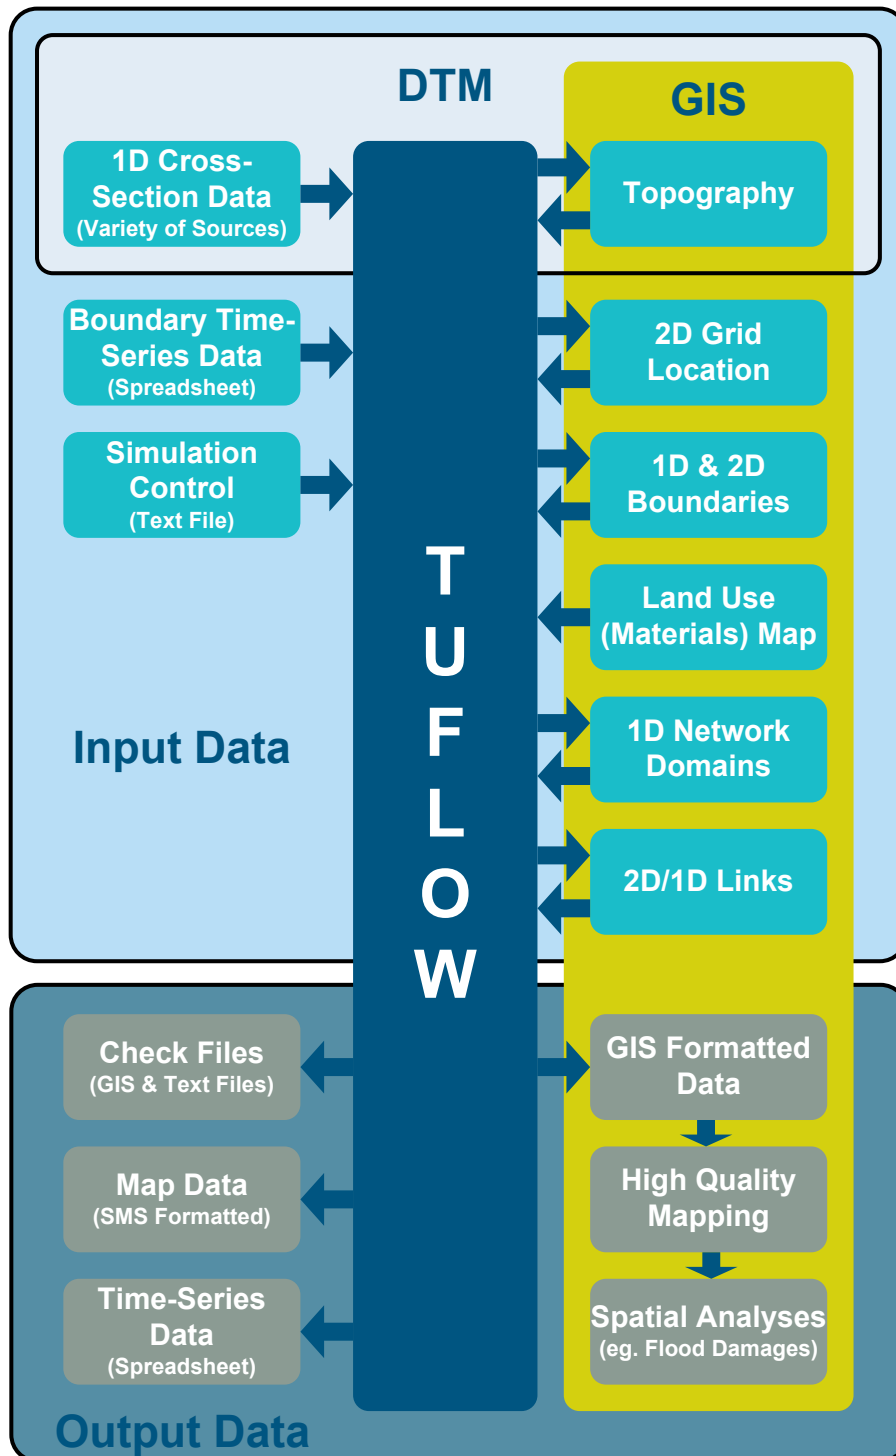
DTM

GIS

1D Cross-Section Data
(Variety of Sources)

Topography

Boundary Time-Series Data
(Spreadsheet)

2D Grid Location

Simulation Control
(Text File)

1D & 2D Boundaries

T
U
F
L
O
W

Land Use (Materials) Map

Input Data

1D Network Domains

2D/1D Links

Check Files
(GIS & Text Files)

GIS Formatted Data

Map Data
(SMS Formatted)

High Quality Mapping

Time-Series Data
(Spreadsheet)

Spatial Analyses
(eg. Flood Damages)

Output Data